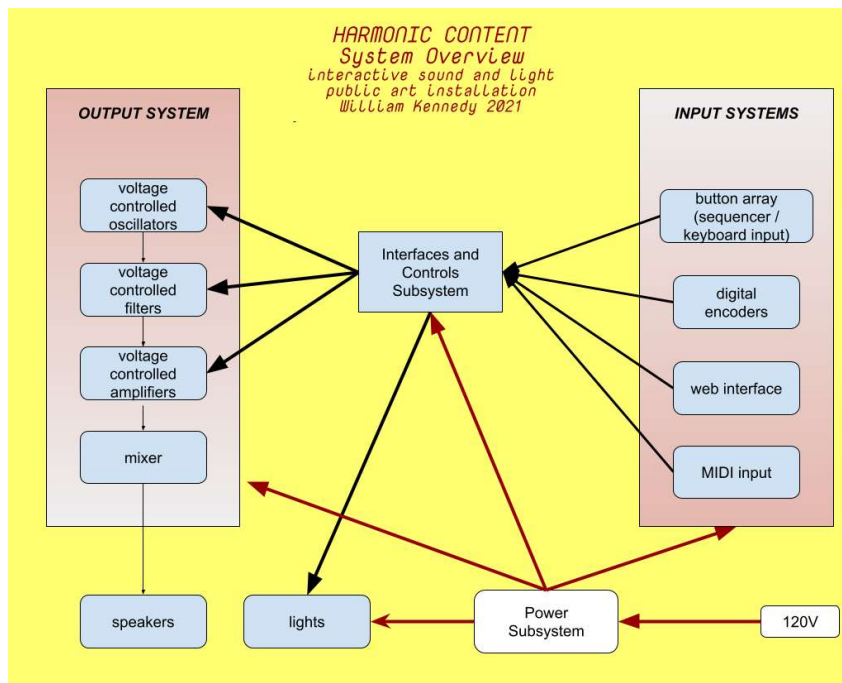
HARMONIC CONTENT
System Overview
interactive sound and light
public art installation
William Kennedy 2021

OUTPUT SYSTEM

voltage controlled oscillators

voltage controlled filters

voltage controlled amplifiers

mixer

INPUT SYSTEMS

button array (sequencer / keyboard input)

digital encoders

web interface

MIDI input

Interfaces and Controls Subsystem

speakers

lights

Power Subsystem

120V